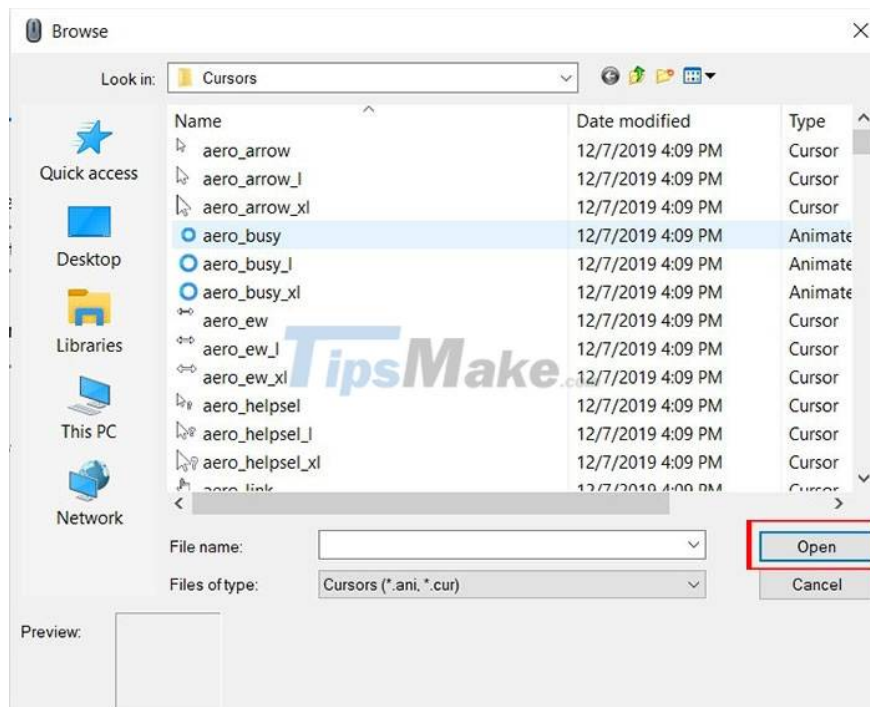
Browse

Look in: Cursors

Quick access

Desktop

Libraries

This PC

Network

| Name | Date modified | Type |
|---|---|---|
| aero_arrow | 12/7/2019 4:09 PM | Cursor |
| aero_arrow_l | 12/7/2019 4:09 PM | Cursor |
| aero_arrow_xl | 12/7/2019 4:09 PM | Cursor |
| aero_busy | 12/7/2019 4:09 PM | Animate |
| aero_busy_l | 12/7/2019 4:09 PM | Animate |
| aero_busy_xl | 12/7/2019 4:09 PM | Animate |
| aero_ew | 12/7/2019 4:09 PM | Cursor |
| aero_ew_l | 12/7/2019 4:09 PM | Cursor |
| aero_ew_xl | 12/7/2019 4:09 PM | Cursor |
| aero_helpsel | 12/7/2019 4:09 PM | Cursor |
| aero_helpsel_l | 12/7/2019 4:09 PM | Cursor |
| aero_helpsel_xl | 12/7/2019 4:09 PM | Cursor |
| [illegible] | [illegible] | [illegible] |

TipsMake.com

File name:

Open

Files of type: Cursors (*.ani, *.cur)

Cancel

Preview: